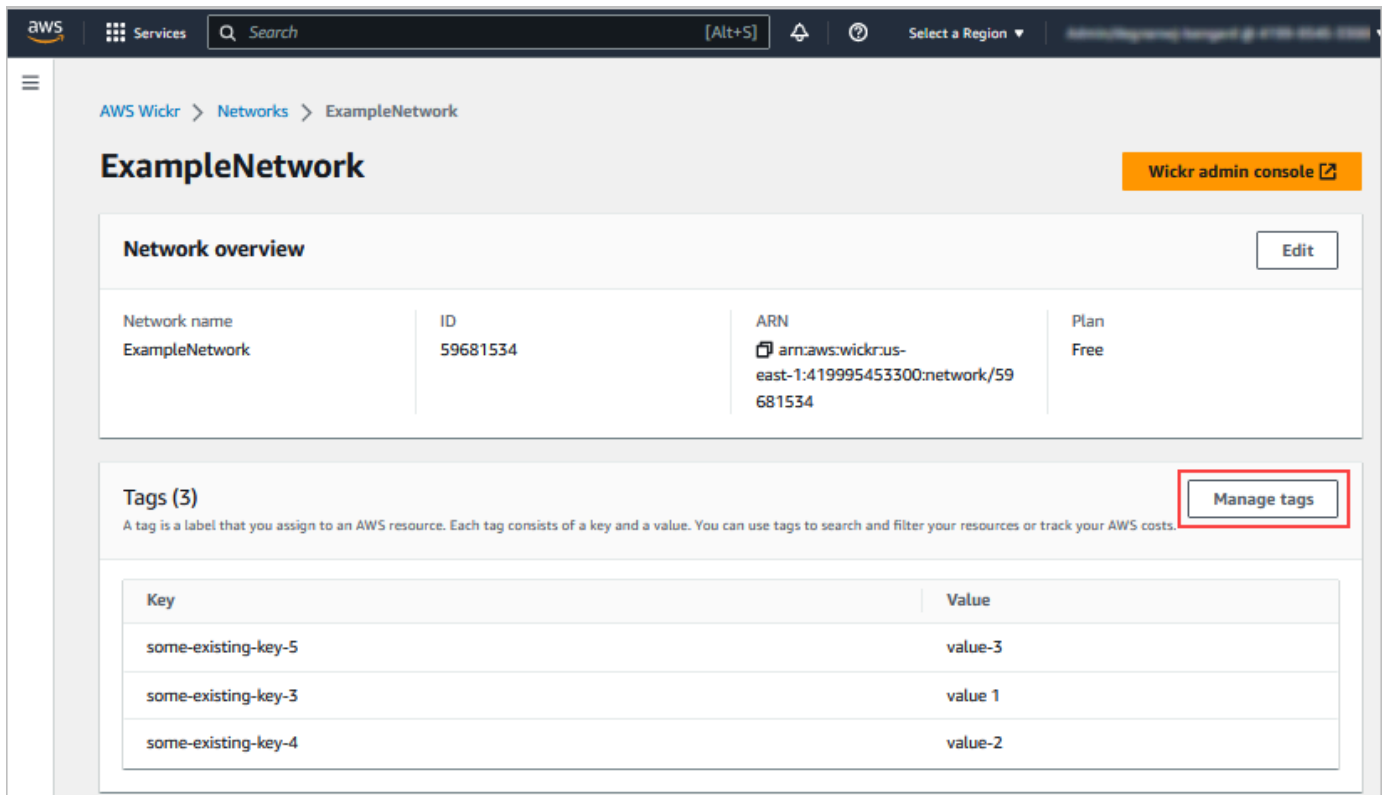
aws Services Search [Alt+S] Select a Region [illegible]

AWS Wickr > Networks > ExampleNetwork

ExampleNetwork

Wickr admin console

Network overview

Edit

Network name
ExampleNetwork

ID
59681534

ARN
arn:aws:wickr:us-east-1:419995453300:network/59681534

Plan
Free

Tags (3)

Manage tags

A tag is a label that you assign to an AWS resource. Each tag consists of a key and a value. You can use tags to search and filter your resources or track your AWS costs.

| Key | Value |
|---|---|
| some-existing-key-5 | value-3 |
| some-existing-key-3 | value 1 |
| some-existing-key-4 | value-2 |